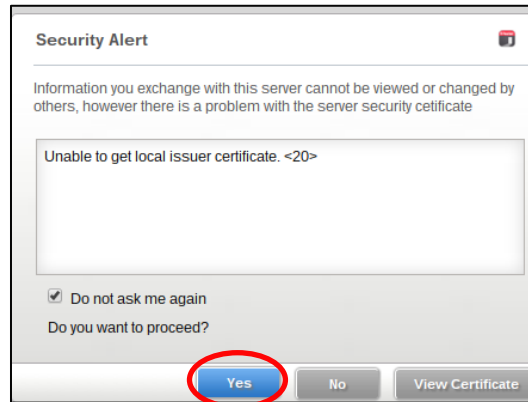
Security Alert

Information you exchange with this server cannot be viewed or changed by others, however there is a problem with the server security cetificate

Unable to get local issuer certificate. <20>

Do not ask me again

Do you want to proceed?

Yes
No
View Certificate